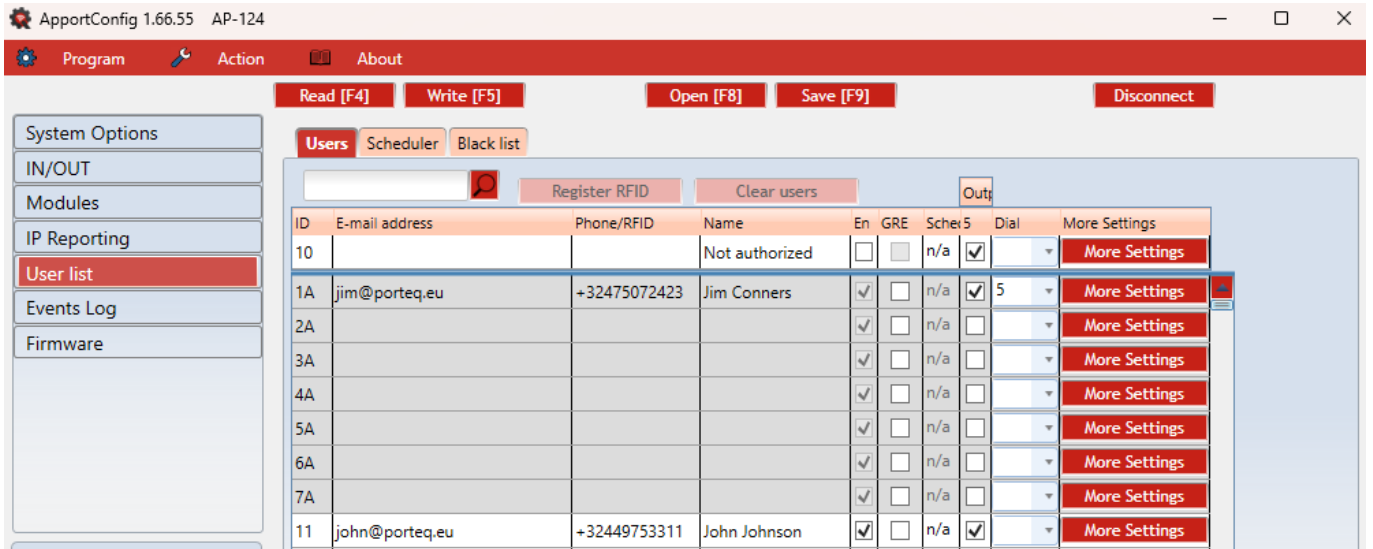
ApportConfig 1.66.55 AP-124

Program Action About

Read [F4] Write [F5] Open [F8] Save [F9] Disconnect

System Options
IN/OUT
Modules
IP Reporting
User list
Events Log
Firmware

Users Scheduler Black list

Register RFID Clear users Outp

| ID | E-mail address | Phone/RFID | Name | En | GRE | Sche | 5 | Dial | More Settings |
|---|---|---|---|---|---|---|---|---|---|
| 10 | | | Not authorized | | | n/a | ✓ | | More Settings |
| 1A | jim@porteq.eu | +32475072423 | Jim Conners | ✓ | | n/a | ✓ | 5 | More Settings |
| 2A | | | | ✓ | | n/a | | | More Settings |
| 3A | | | | ✓ | | n/a | | | More Settings |
| 4A | | | | ✓ | | n/a | | | More Settings |
| 5A | | | | ✓ | | n/a | | | More Settings |
| 6A | | | | ✓ | | n/a | | | More Settings |
| 7A | | | | ✓ | | n/a | | | More Settings |
| 11 | john@porteq.eu | +32449753311 | John Johnson | ✓ | | n/a | ✓ | | More Settings |